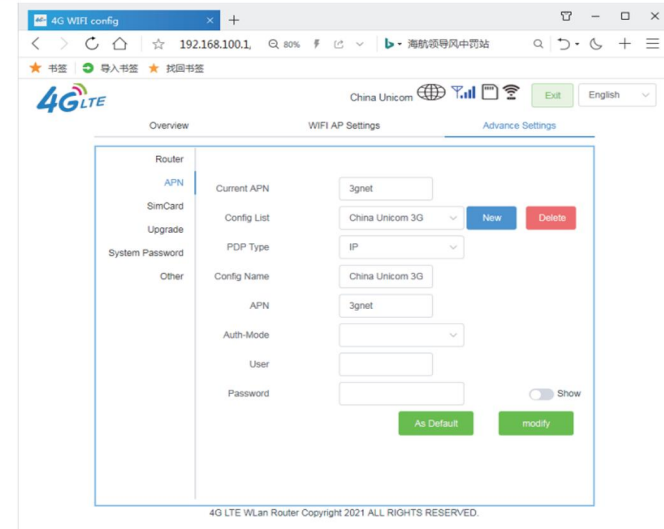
4G WIFI config ×

192.168.100.1, 80% 海航领导风中罚站

书签 导入书签 找回书签

4G LTE

China Unicom

Exit

English

Overview | WIFI AP Settings | Advance Settings

Router
APN
SimCard
Upgrade
System Password
Other

Current APN 3gnet

Config List China Unicom 3G New Delete

PDP Type IP

Config Name China Unicom 3G

APN 3gnet

Auth-Mode

User

Password Show

As Default modify

4G LTE WLan Router Copyright 2021 ALL RIGHTS RESERVED.